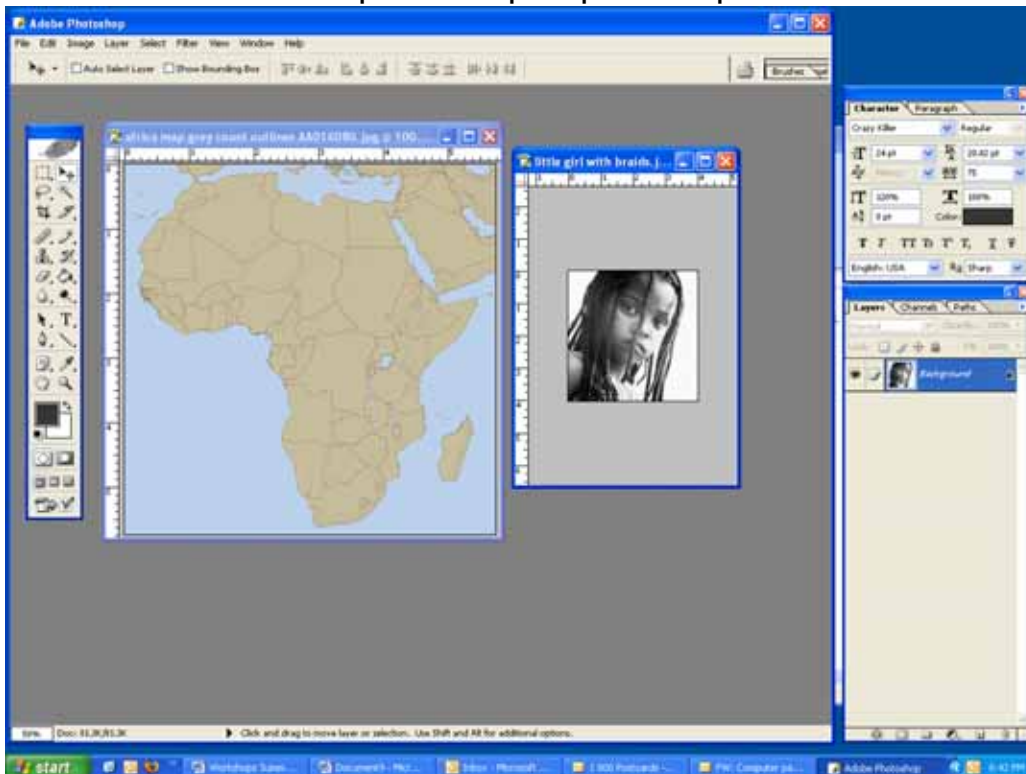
Adobe Photoshop

File Edit Image Layer Select Filter View Window Help

Auto Select Layer Show Bounding Box

Brushes

africa map grey coast outlines AA016080.jpg @ 100...

little girl with braids.j...

Character Paragraph

Crazy Killer Regular

24 pt 20.82 pt

75

100% 100%

0 pt Color:

English: USA Sharp

Layers Channels Paths

Background

50% Doc: 93,3K/93,3K

Click and drag to move layer or selection. Use Shift and Alt for additional options.

start

Workshops Sums...

Document4 - Mic...

Inbox - Microsoft ...

1 000 Postcards ...

FW: Computer pa...

Adobe Photoshop

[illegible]